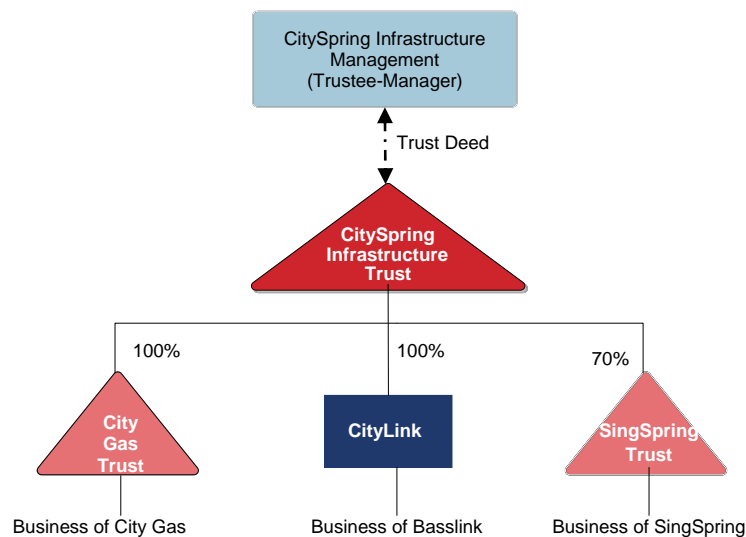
CitySpring Infrastructure Management (Trustee-Manager)

Trust Deed

CitySpring Infrastructure Trust

100%

100%

70%

City Gas Trust

CityLink

SingSpring Trust

Business of City Gas

Business of Basslink

Business of SingSpring